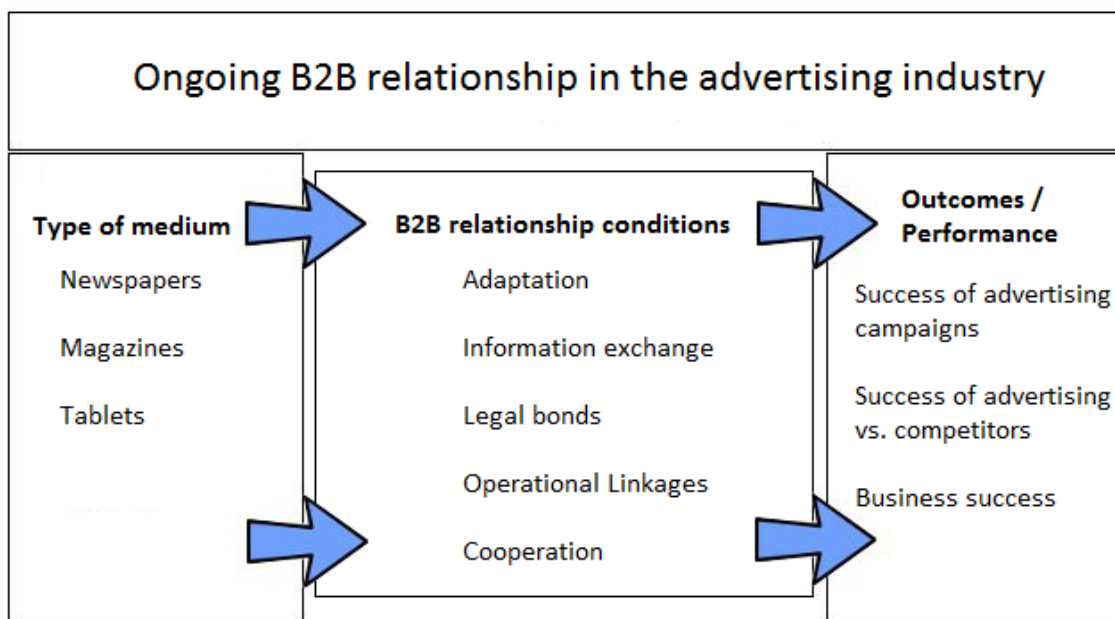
Ongoing B2B relationship in the advertising industry

**Type of medium**

Newspapers

Magazines

Tablets

**B2B relationship conditions**

Adaptation

Information exchange

Legal bonds

Operational Linkages

Cooperation

**Outcomes / Performance**

Success of advertising campaigns

Success of advertising vs. competitors

Business success